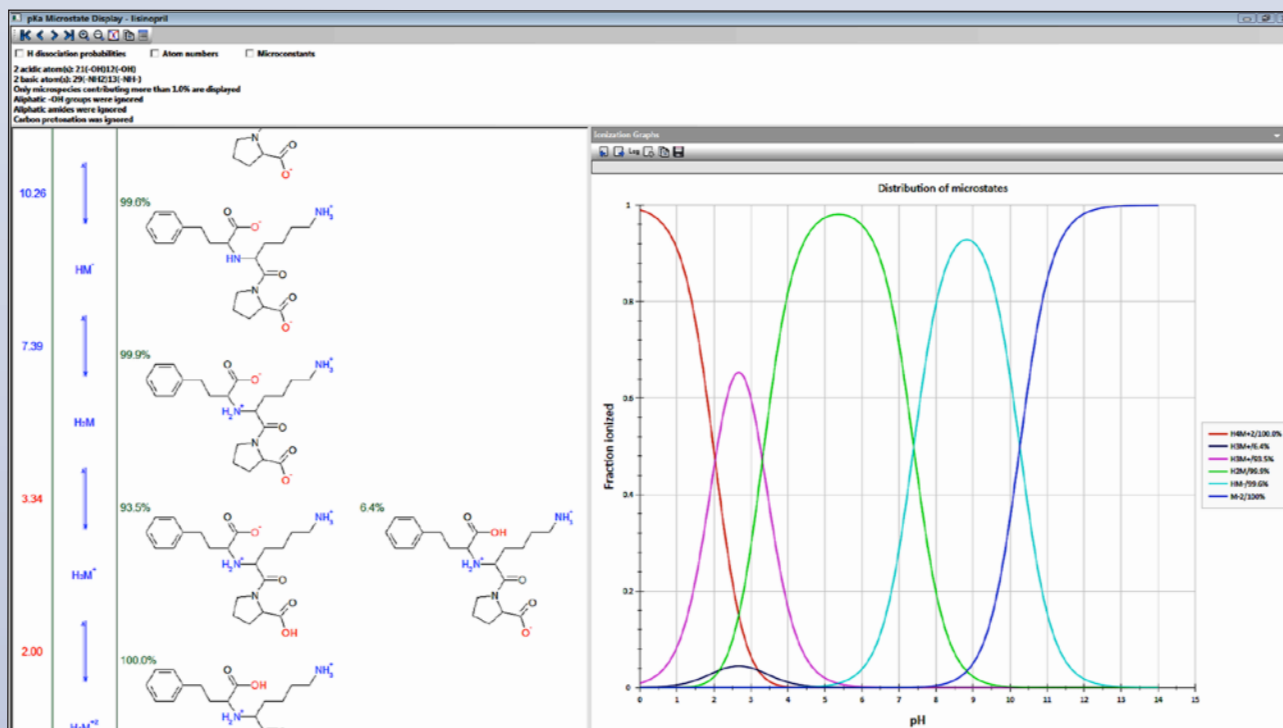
pKa Microstate Display - lisinopril

☐ H dissociation probabilities ☐ Atom numbers ☐ Microconstants

2 acidic atom(s): 21(-OH)17(-OH)
2 basic atom(s): 29(-NH2)13(-NH-)
Only microspecies contributing more than 1.0% are displayed
Aliphatic -OH groups were ignored
Aliphatic amides were ignored
Carbon protonation was ignored

10.26
HM⁻
7.39
H₂M
3.34
H₃M⁺
2.00
H₄M⁺²

99.0%
99.9%
93.5%
6.4%
100.0%

$O^-$ $NH_3^+$ HN O $O^-$ $H_2N^+$ OH

Ionization Graphs

Log

Distribution of microstates

Fraction Ionized

1
0.8
0.6
0.4
0.2
0

0 1 2 3 4 5 6 7 8 9 10 11 12 13 14 15

pH

H4M+2/100.0%
H3M+/6.4%
H3M+/93.5%
H2M/99.9%
HM-/99.0%
M-2/100%